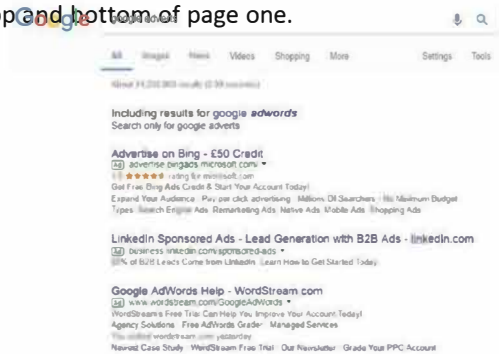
p and bottom of page one.

Google google adverts

All Images News Videos Shopping More Settings Tools

About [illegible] results ([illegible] seconds)

Including results for google adwords
Search only for google adverts

Advertise on Bing - £50 Credit
Ad advertise.bingads.microsoft.com/ ▾
★★★★★ rating for microsoft.com
Get Free Bing Ads Credit & Start Your Account Today!
Expand Your Audience · Pay per click advertising · Millions Of Searchers · No Maximum Budget
Types: Search Engine Ads · Remarketing Ads · Native Ads · Mobile Ads · Shopping Ads

LinkedIn Sponsored Ads - Lead Generation with B2B Ads - linkedin.com
Ad business.linkedin.com/sponsored-ads ▾
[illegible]% of B2B Leads Come from LinkedIn · Learn How to Get Started Today.

Google AdWords Help - WordStream.com
Ad www.wordstream.com/GoogleAdWords ▾
WordStream's Free Trial Can Help You Improve Your Account Today!
Agency Solutions · Free AdWords Grader · Managed Services
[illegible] wordstream.com yesterday
Nevada Case Study · WordStream Free Trial · Our Newsletter · Grade Your PPC Account